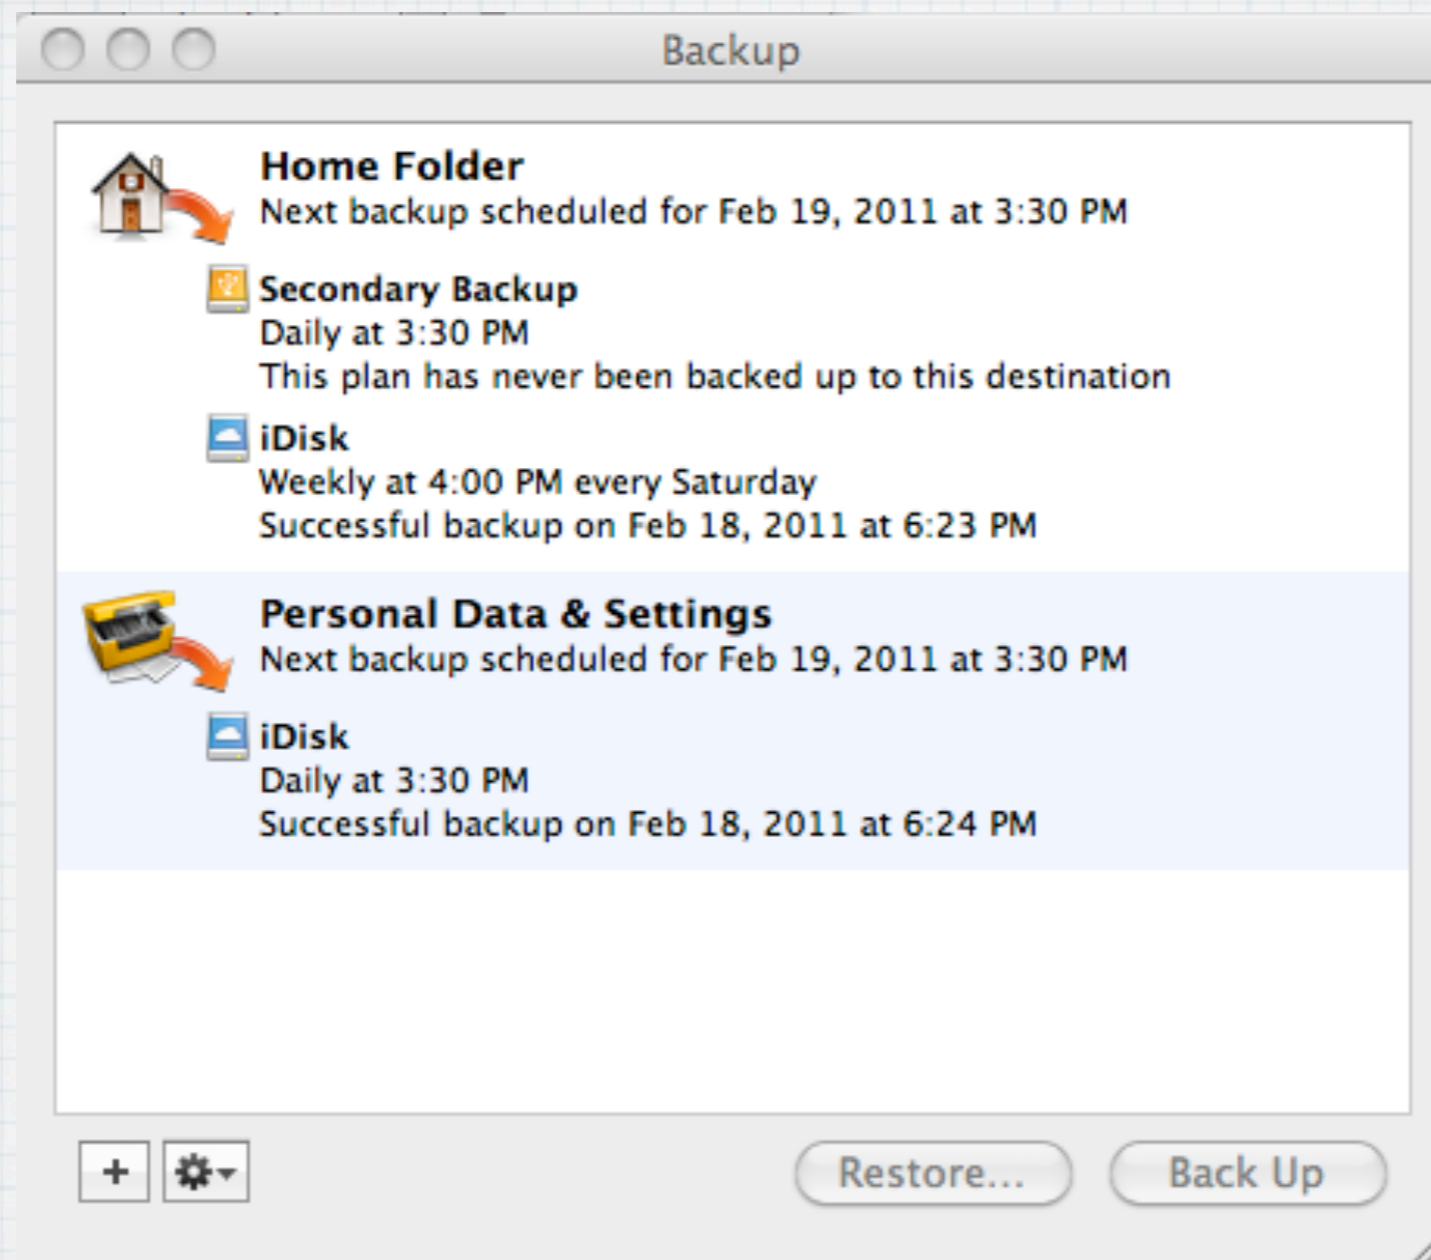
Backup

Home Folder
Next backup scheduled for Feb 19, 2011 at 3:30 PM

Secondary Backup
Daily at 3:30 PM
This plan has never been backed up to this destination

iDisk
Weekly at 4:00 PM every Saturday
Successful backup on Feb 18, 2011 at 6:23 PM

Personal Data & Settings
Next backup scheduled for Feb 19, 2011 at 3:30 PM

iDisk
Daily at 3:30 PM
Successful backup on Feb 18, 2011 at 6:24 PM

+

Restore...

Back Up